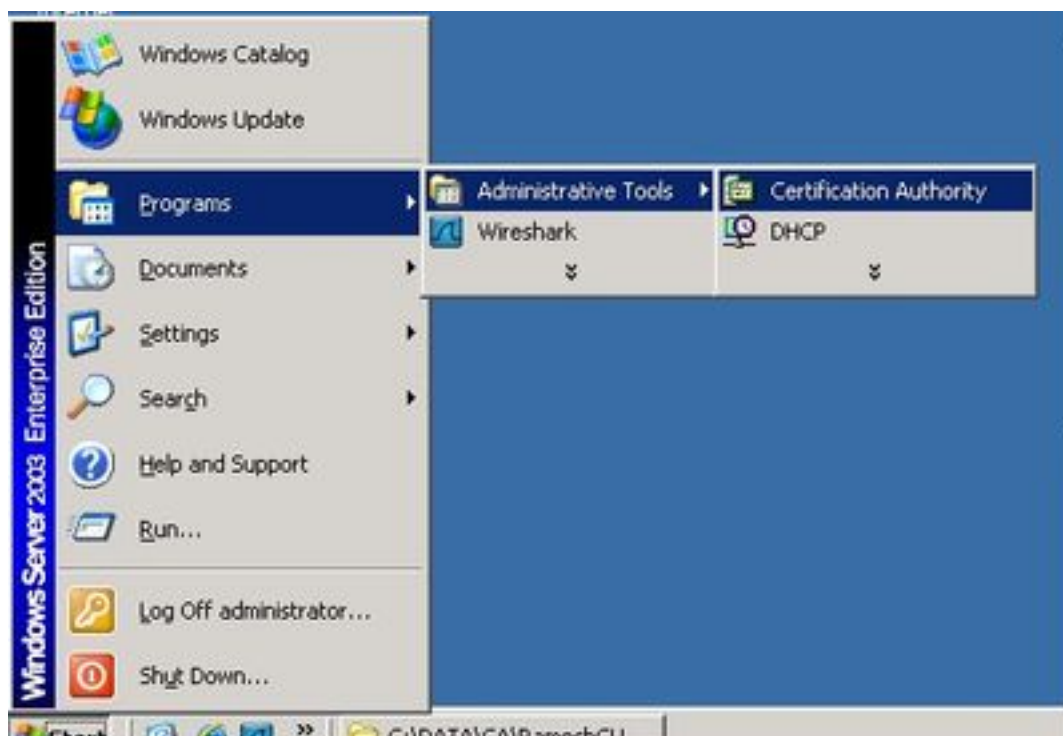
Windows Server 2003 Enterprise Edition

Windows Catalog
Windows Update
Programs
Documents
Settings
Search
Help and Support
Run...
Log Off administrator...
Shut Down...

Administrative Tools
Wireshark
»

Certification Authority
DHCP
»

Start
»
C:\DATA\CA\RameshCU